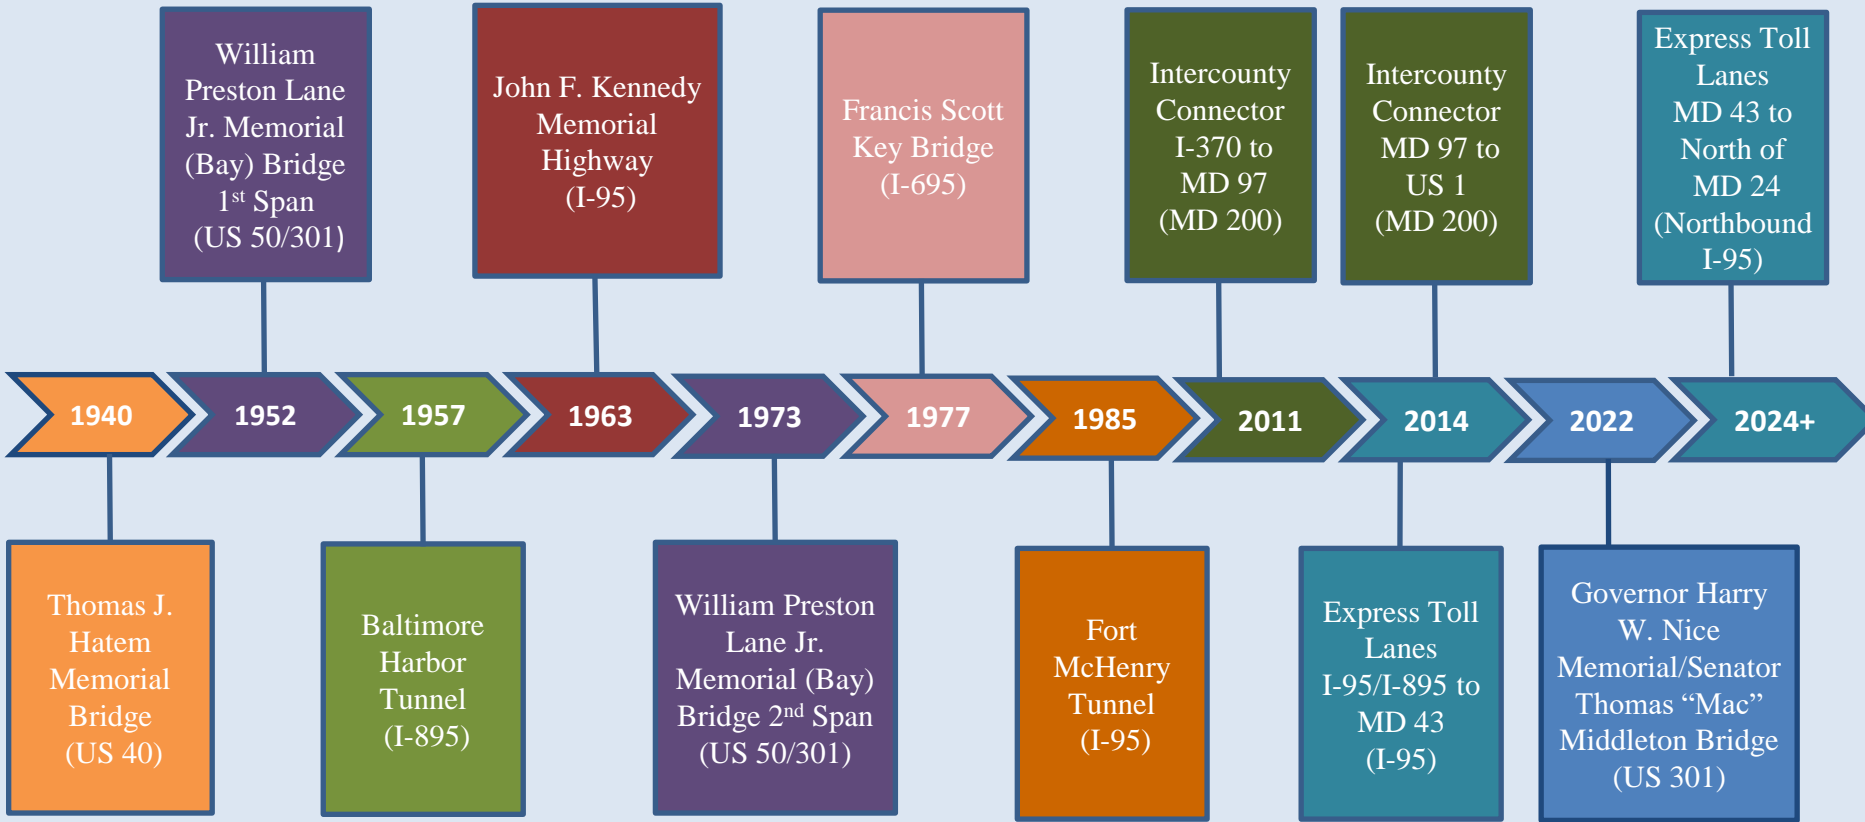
William Preston Lane Jr. Memorial (Bay) Bridge 1$^{st}$ Span (US 50/301)

John F. Kennedy Memorial Highway (I-95)

Francis Scott Key Bridge (I-695)

Intercounty Connector I-370 to MD 97 (MD 200)

Intercounty Connector MD 97 to US 1 (MD 200)

Express Toll Lanes MD 43 to North of MD 24 (Northbound I-95)

1940

1952

1957

1963

1973

1977

1985

2011

2014

2022

2024+

Thomas J. Hatem Memorial Bridge (US 40)

Baltimore Harbor Tunnel (I-895)

William Preston Lane Jr. Memorial (Bay) Bridge 2$^{nd}$ Span (US 50/301)

Fort McHenry Tunnel (I-95)

Express Toll Lanes I-95/I-895 to MD 43 (I-95)

Governor Harry W. Nice Memorial/Senator Thomas “Mac” Middleton Bridge (US 301)